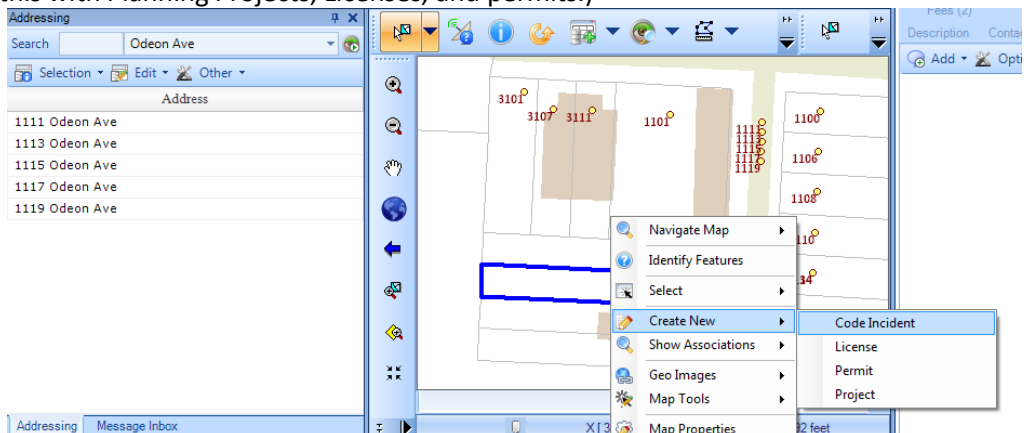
Addressing

Search Odeon Ave

Selection ▾ Edit ▾ Other ▾

| Address |
|---|
| 1111 Odeon Ave |
| 1113 Odeon Ave |
| 1115 Odeon Ave |
| 1117 Odeon Ave |
| 1119 Odeon Ave |

3101
3107
3111
1101
1111
1113
1115
1117
1119
1100
1106
1108
110
34

Navigate Map
Identify Features
Select
Create New
Show Associations
Geo Images
Map Tools
Map Properties

Code Incident
License
Permit
Project

Fees (2)
Description Conta
Add ▾ Opti

Addressing Message Inbox

X | 3
2 feet